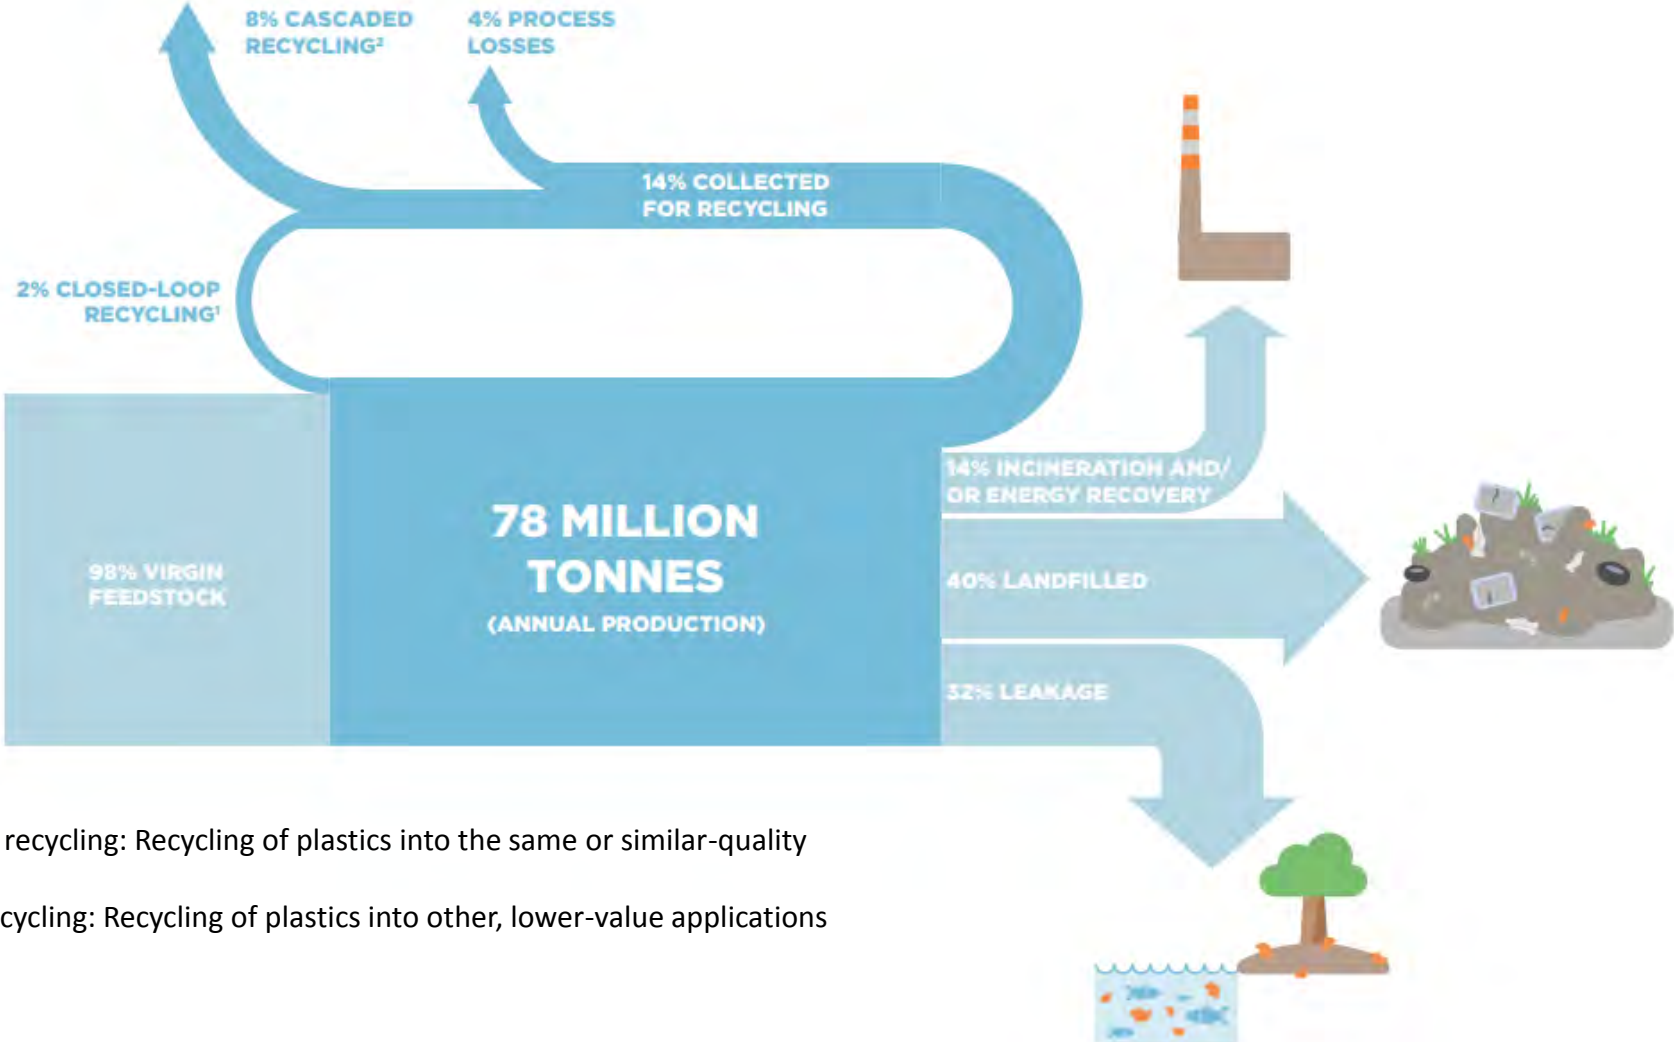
8% CASCADED RECYCLING²

4% PROCESS LOSSES

14% COLLECTED FOR RECYCLING

2% CLOSED-LOOP RECYCLING¹

98% VIRGIN FEEDSTOCK

78 MILLION TONNES

(ANNUAL PRODUCTION)

14% INCINERATION AND/ OR ENERGY RECOVERY

40% LANDFILLED

32% LEAKAGE

recycling: Recycling of plastics into the same or similar-quality

cycling: Recycling of plastics into other, lower-value applications